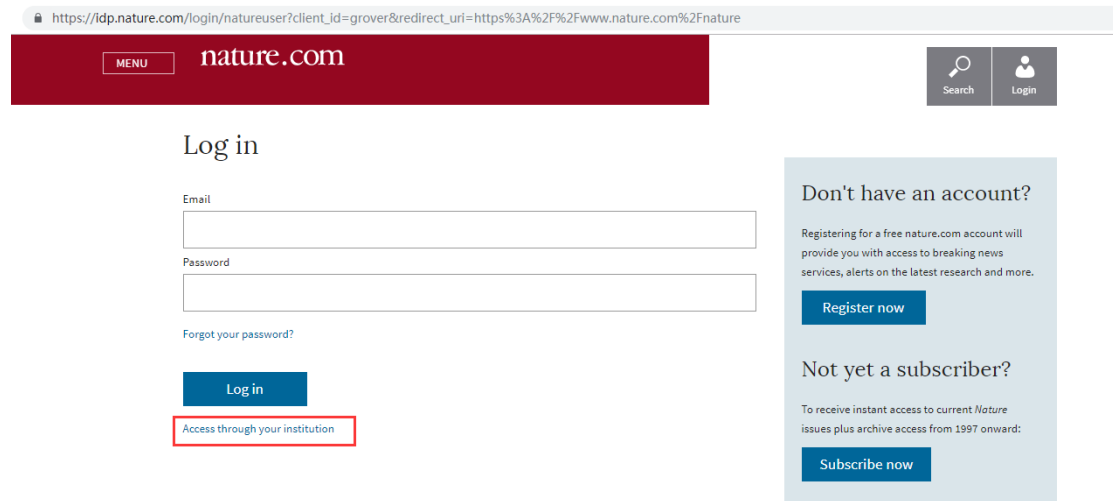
https://idp.nature.com/login/natureuser?client_id=grover&redirect_uri=https%3A%2F%2Fwww.nature.com%2Fnature

MENU

nature.com

Search

Login

Log in

Email

Password

Forgot your password?

Log in

Access through your institution

Don't have an account?

Registering for a free nature.com account will provide you with access to breaking news services, alerts on the latest research and more.

Register now

Not yet a subscriber?

To receive instant access to current *Nature* issues plus archive access from 1997 onward:

Subscribe now